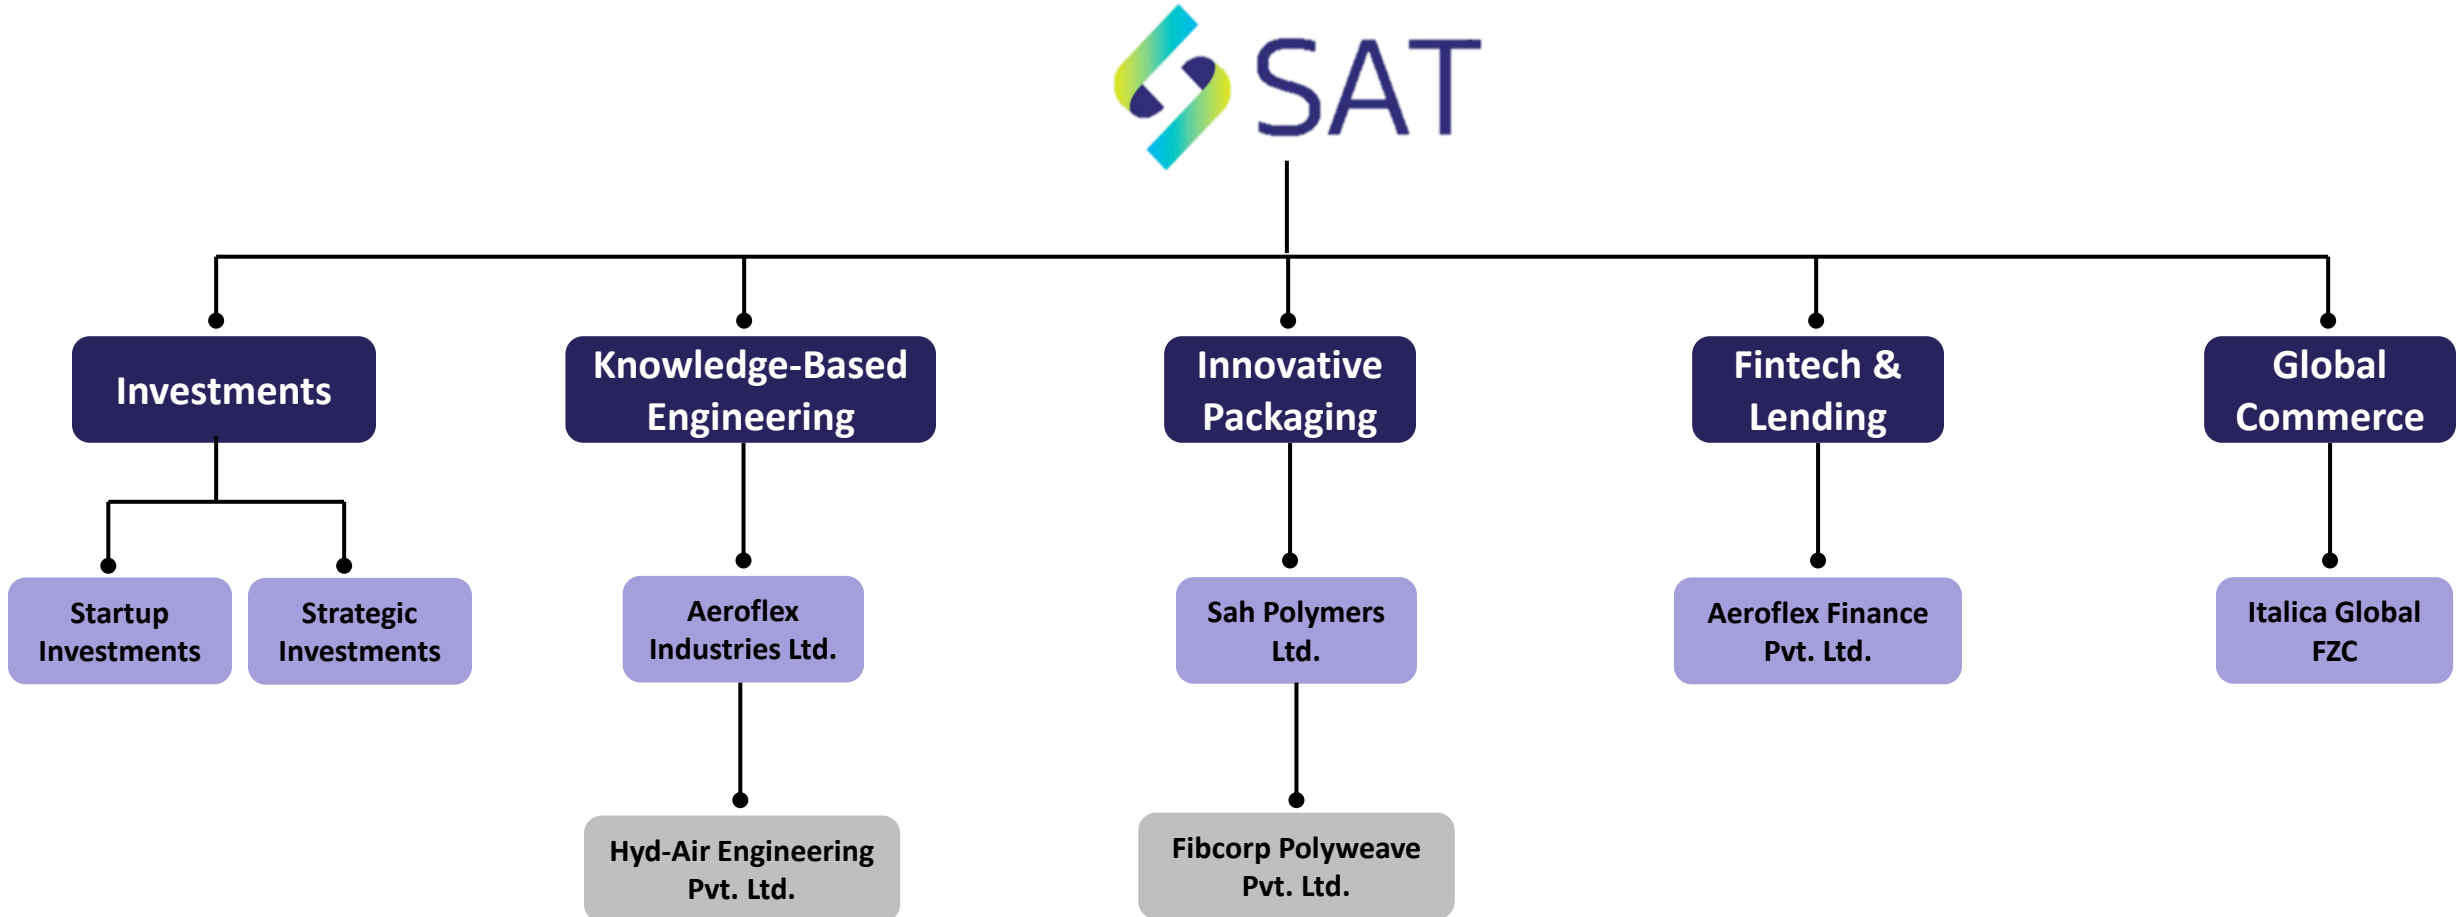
SAT

Investments

Startup Investments

Strategic Investments

Knowledge-Based Engineering

Aeroflex Industries Ltd.

Hyd-Air Engineering Pvt. Ltd.

Innovative Packaging

Sah Polymers Ltd.

Fibcorp Polyweave Pvt. Ltd.

Fintech & Lending

Aeroflex Finance Pvt. Ltd.

Global Commerce

Italica Global FZC